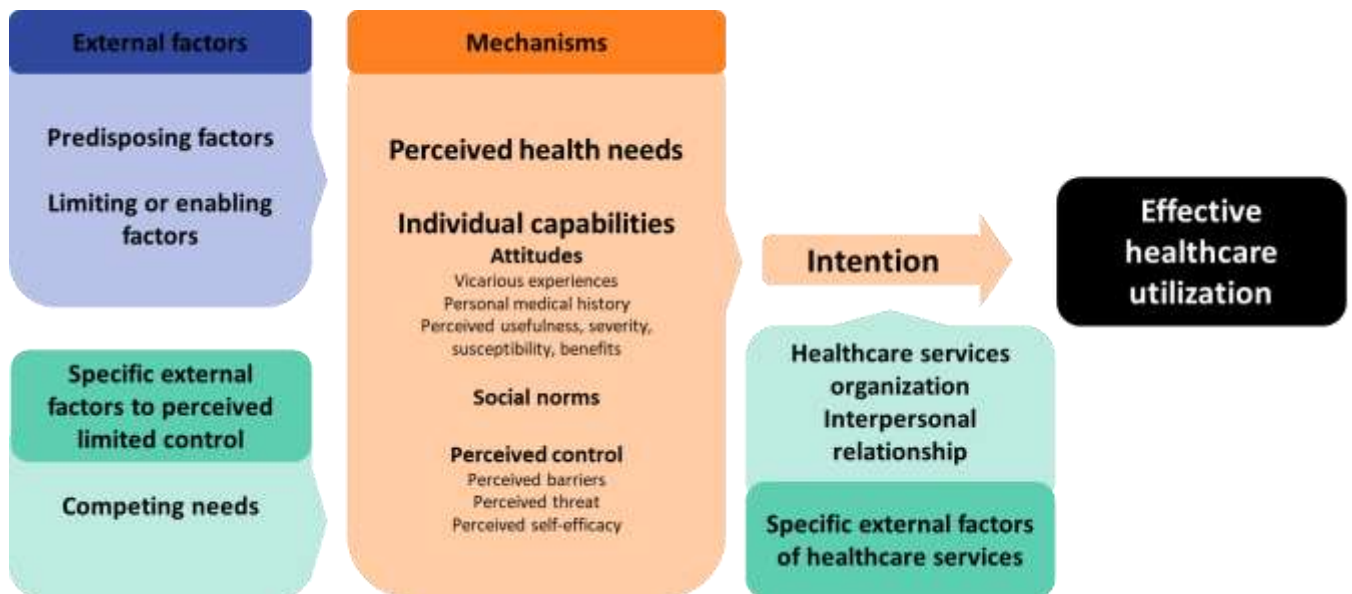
External factors

Predisposing factors

Limiting or enabling factors

Specific external factors to perceived limited control

Competing needs

Mechanisms

Perceived health needs

Individual capabilities

Attitudes

Vicarious experiences

Personal medical history

Perceived usefulness, severity, susceptibility, benefits

Social norms

Perceived control

Perceived barriers

Perceived threat

Perceived self-efficacy

Intention

Healthcare services organization

Interpersonal relationship

Specific external factors of healthcare services

Effective healthcare utilization